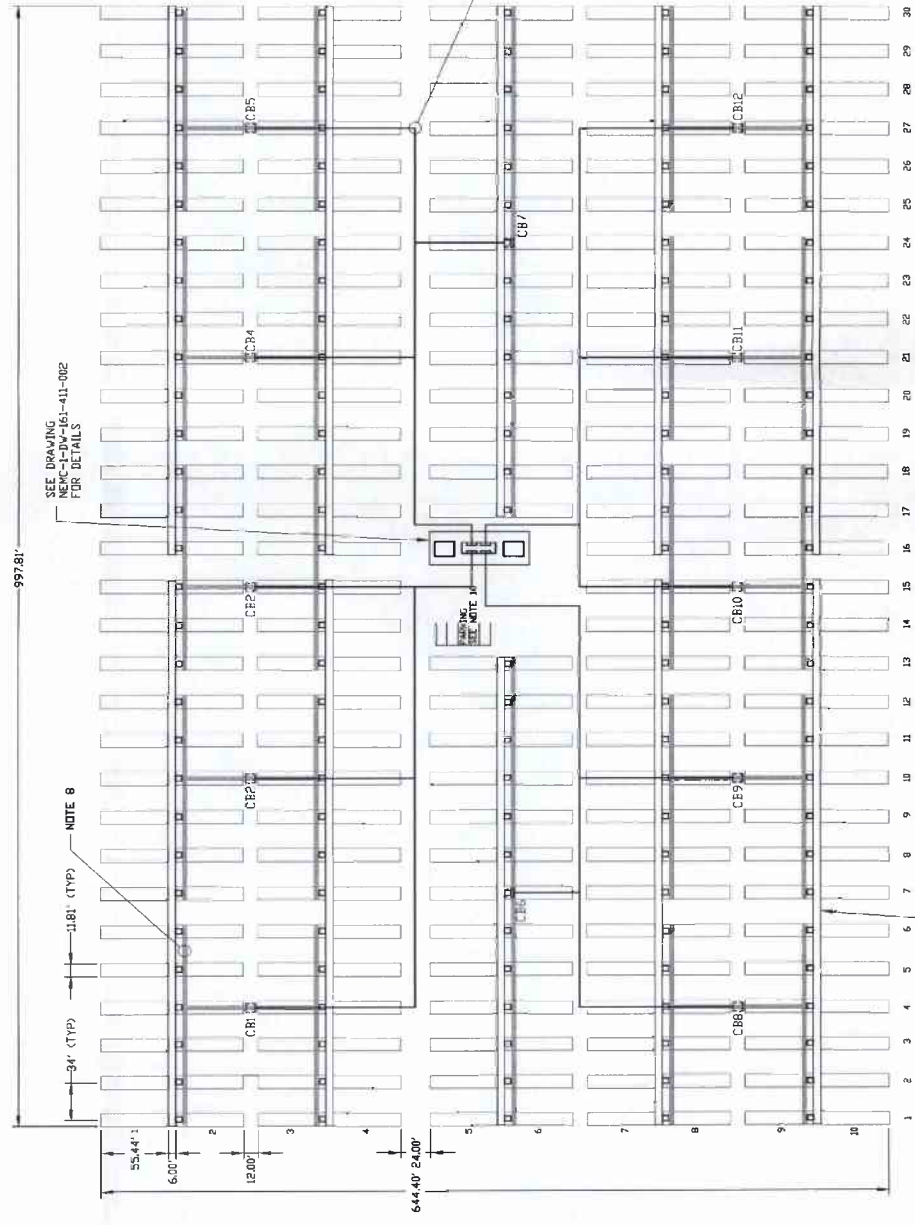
997.81'

SEE DRAWING NEMC-1-DV-161-411-002 FOR DETAILS

NOTE 8

11.81' (TYP)

34' (TYP)

55.44'

6.00'

12.00'

644.40'

24.00'

24.00'

CB5

CB4

CB3

CB2

CB1

CB7

CB6

CB12

CB11

CB10

CB9

CB8

SEE NOTE 10

1
2
3
4
5
6
7
8
9
10

1 2 3 4 5 6 7 8 9 10 11 12 13 14 15 16 17 18 19 20 21 22 23 24 25 26 27 28 29 30